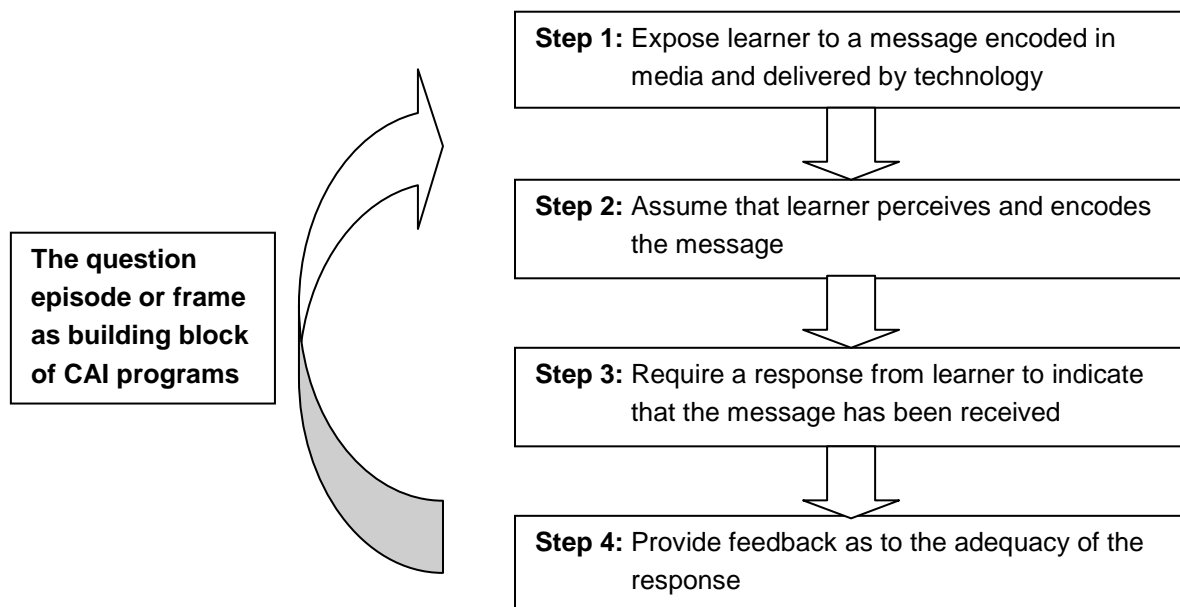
The question episode or frame as building block of CAI programs

**Step 1:** Expose learner to a message encoded in media and delivered by technology

**Step 2:** Assume that learner perceives and encodes the message

**Step 3:** Require a response from learner to indicate that the message has been received

**Step 4:** Provide feedback as to the adequacy of the response